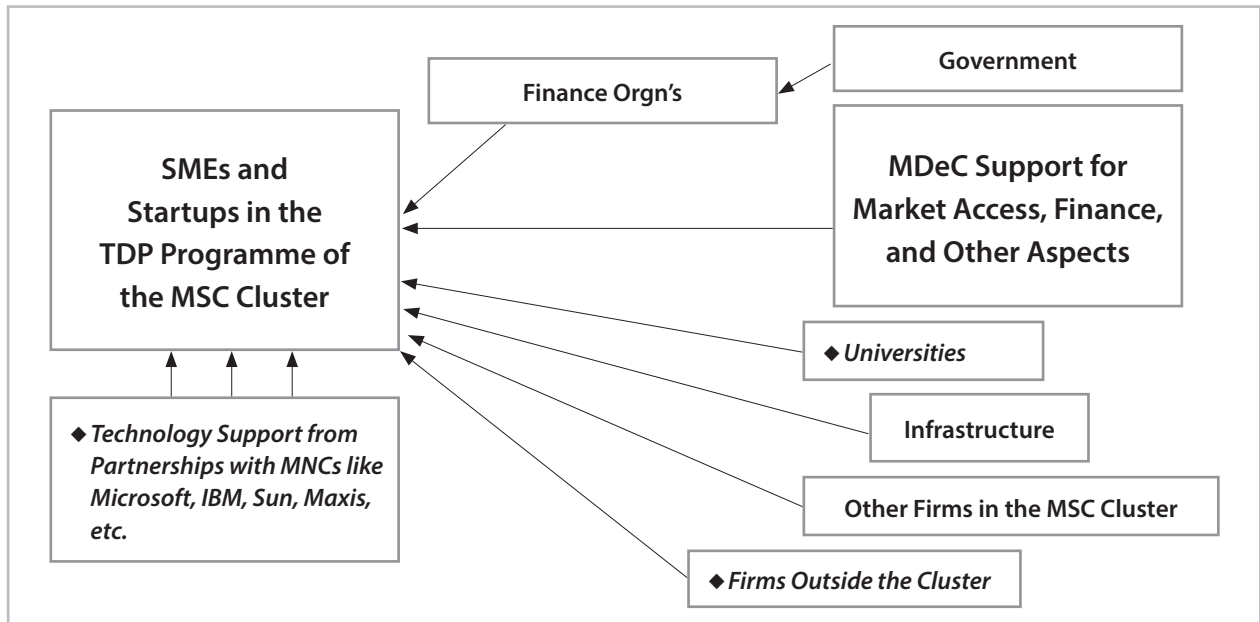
Government

Finance Orgn's

SMEs and Startups in the TDP Programme of the MSC Cluster

MDeC Support for Market Access, Finance, and Other Aspects

◆ *Universities*

Infrastructure

Other Firms in the MSC Cluster

◆ *Firms Outside the Cluster*

◆ *Technology Support from Partnerships with MNCs like Microsoft, IBM, Sun, Maxis, etc.*